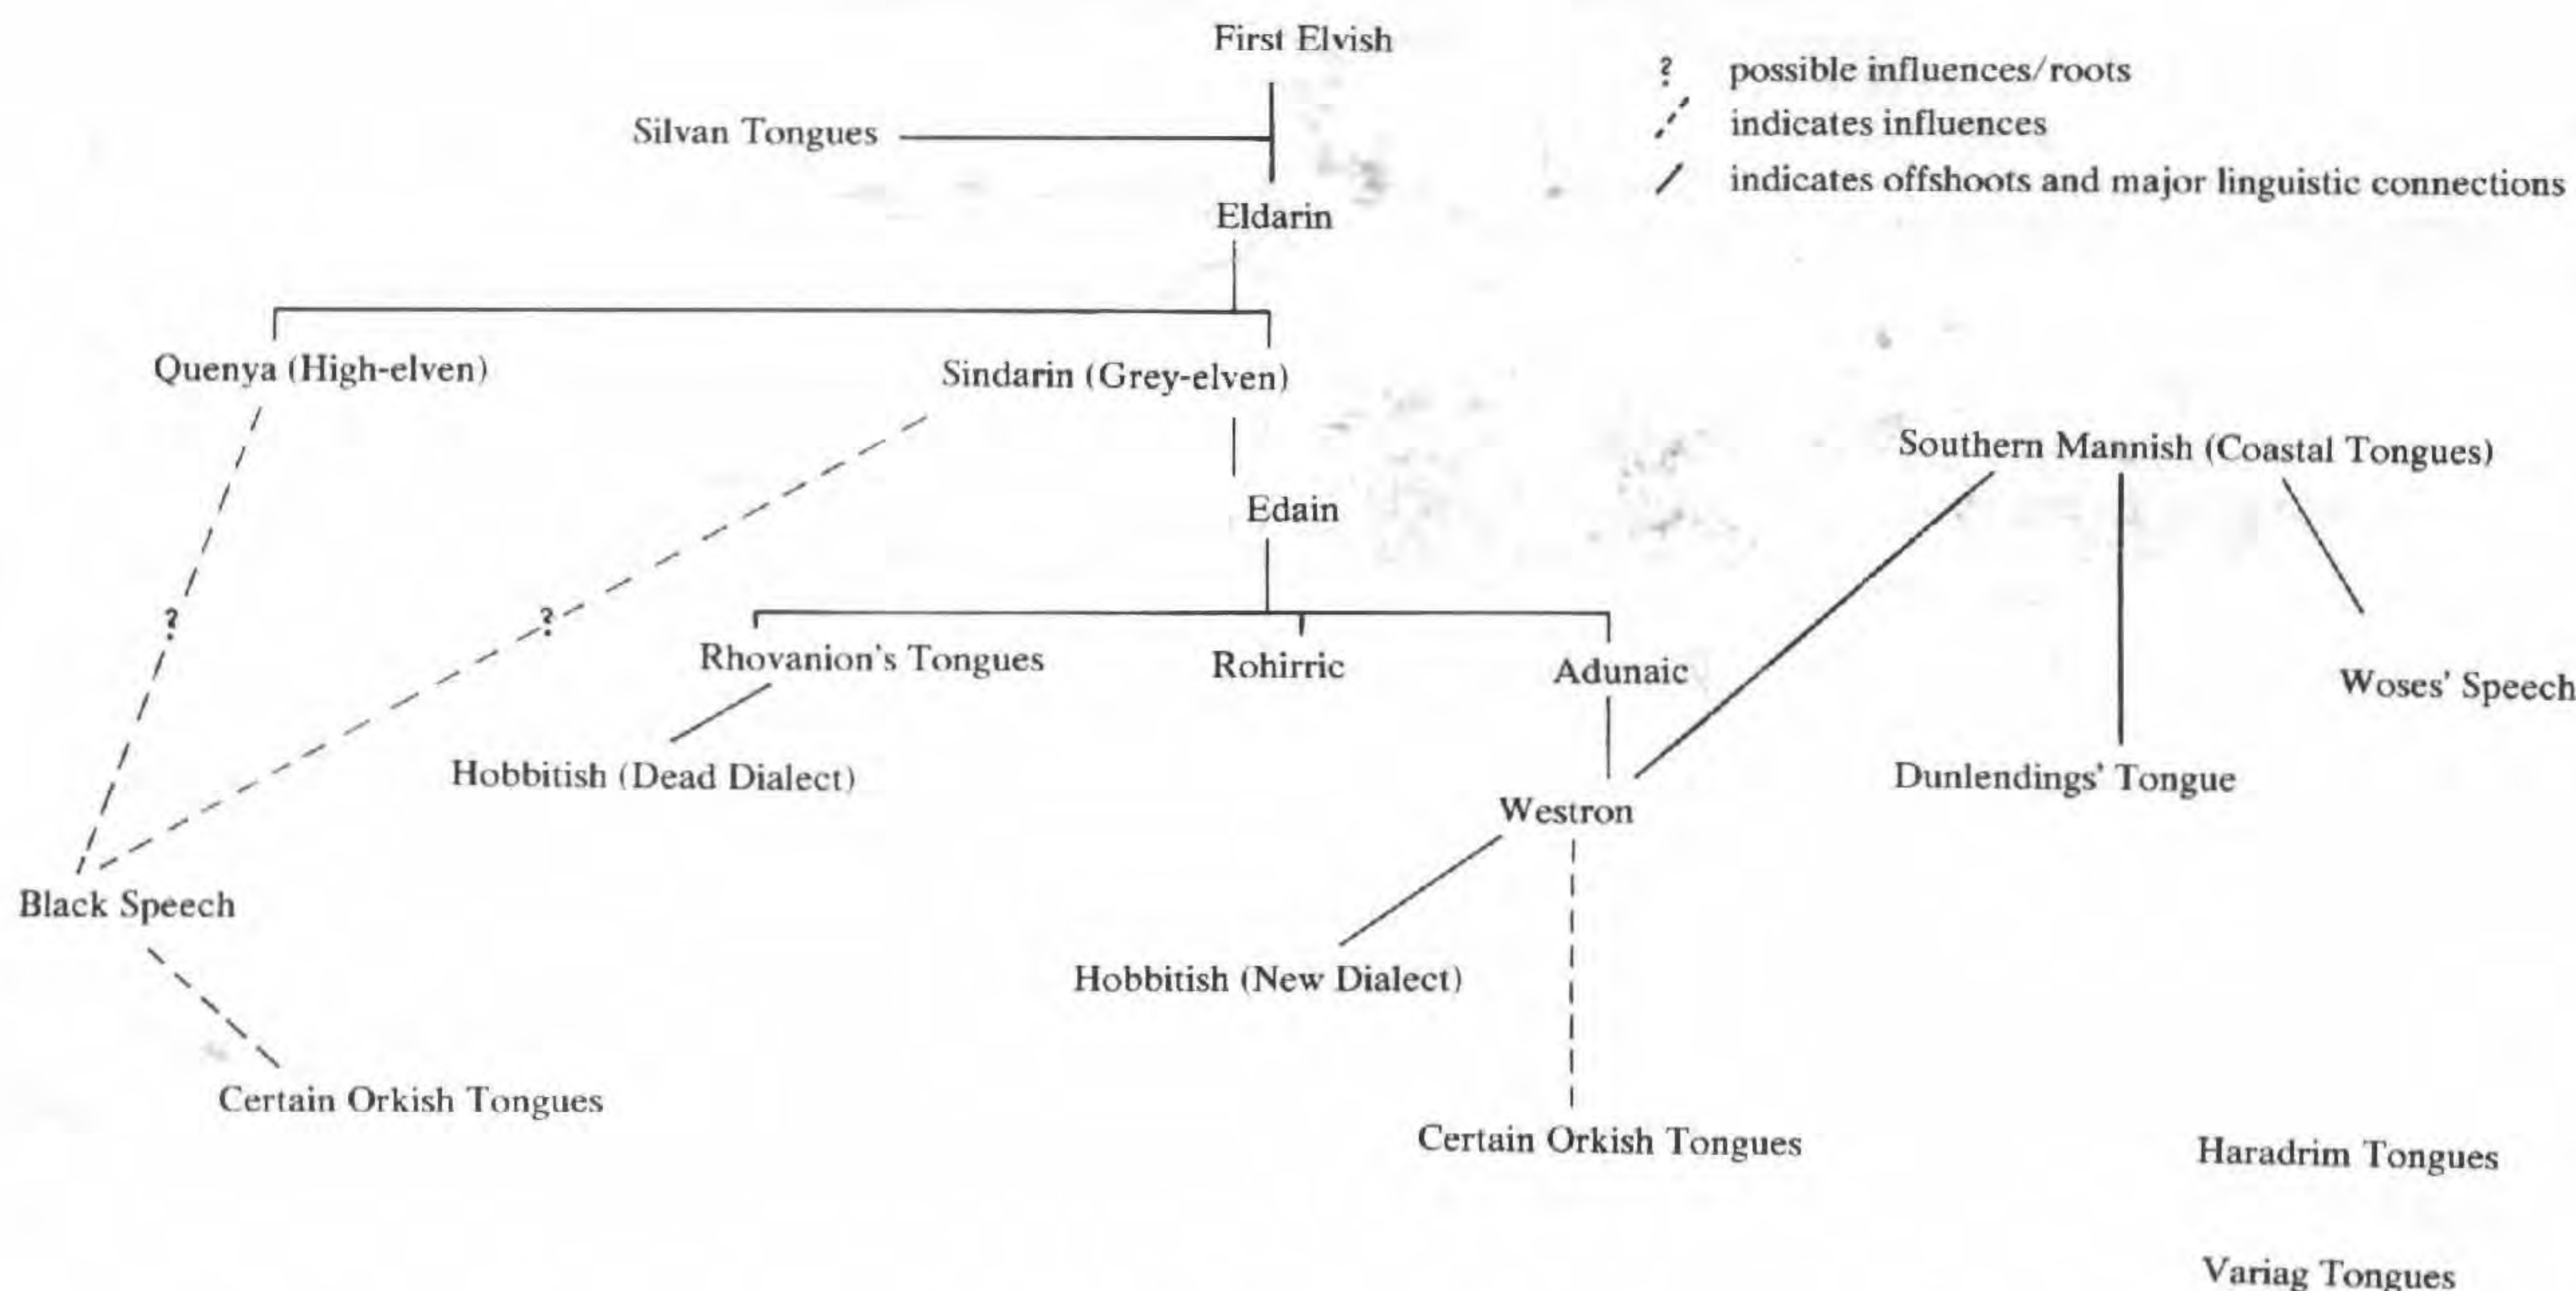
First Elvish

? possible influences/roots
indicates influences
indicates offshoots and major linguistic connections

Silvan Tongues

Eldarin

Quenya (High-elven)

Sindarin (Grey-elven)

Southern Mannish (Coastal Tongues)

Edain

?

?

Rhovanion's Tongues

Rohirric

Adunaic

Woses' Speech

Hobbitish (Dead Dialect)

Dunlendings' Tongue

Westron

Black Speech

Hobbitish (New Dialect)

Certain Orkish Tongues

Certain Orkish Tongues

Haradrim Tongues

Variag Tongues